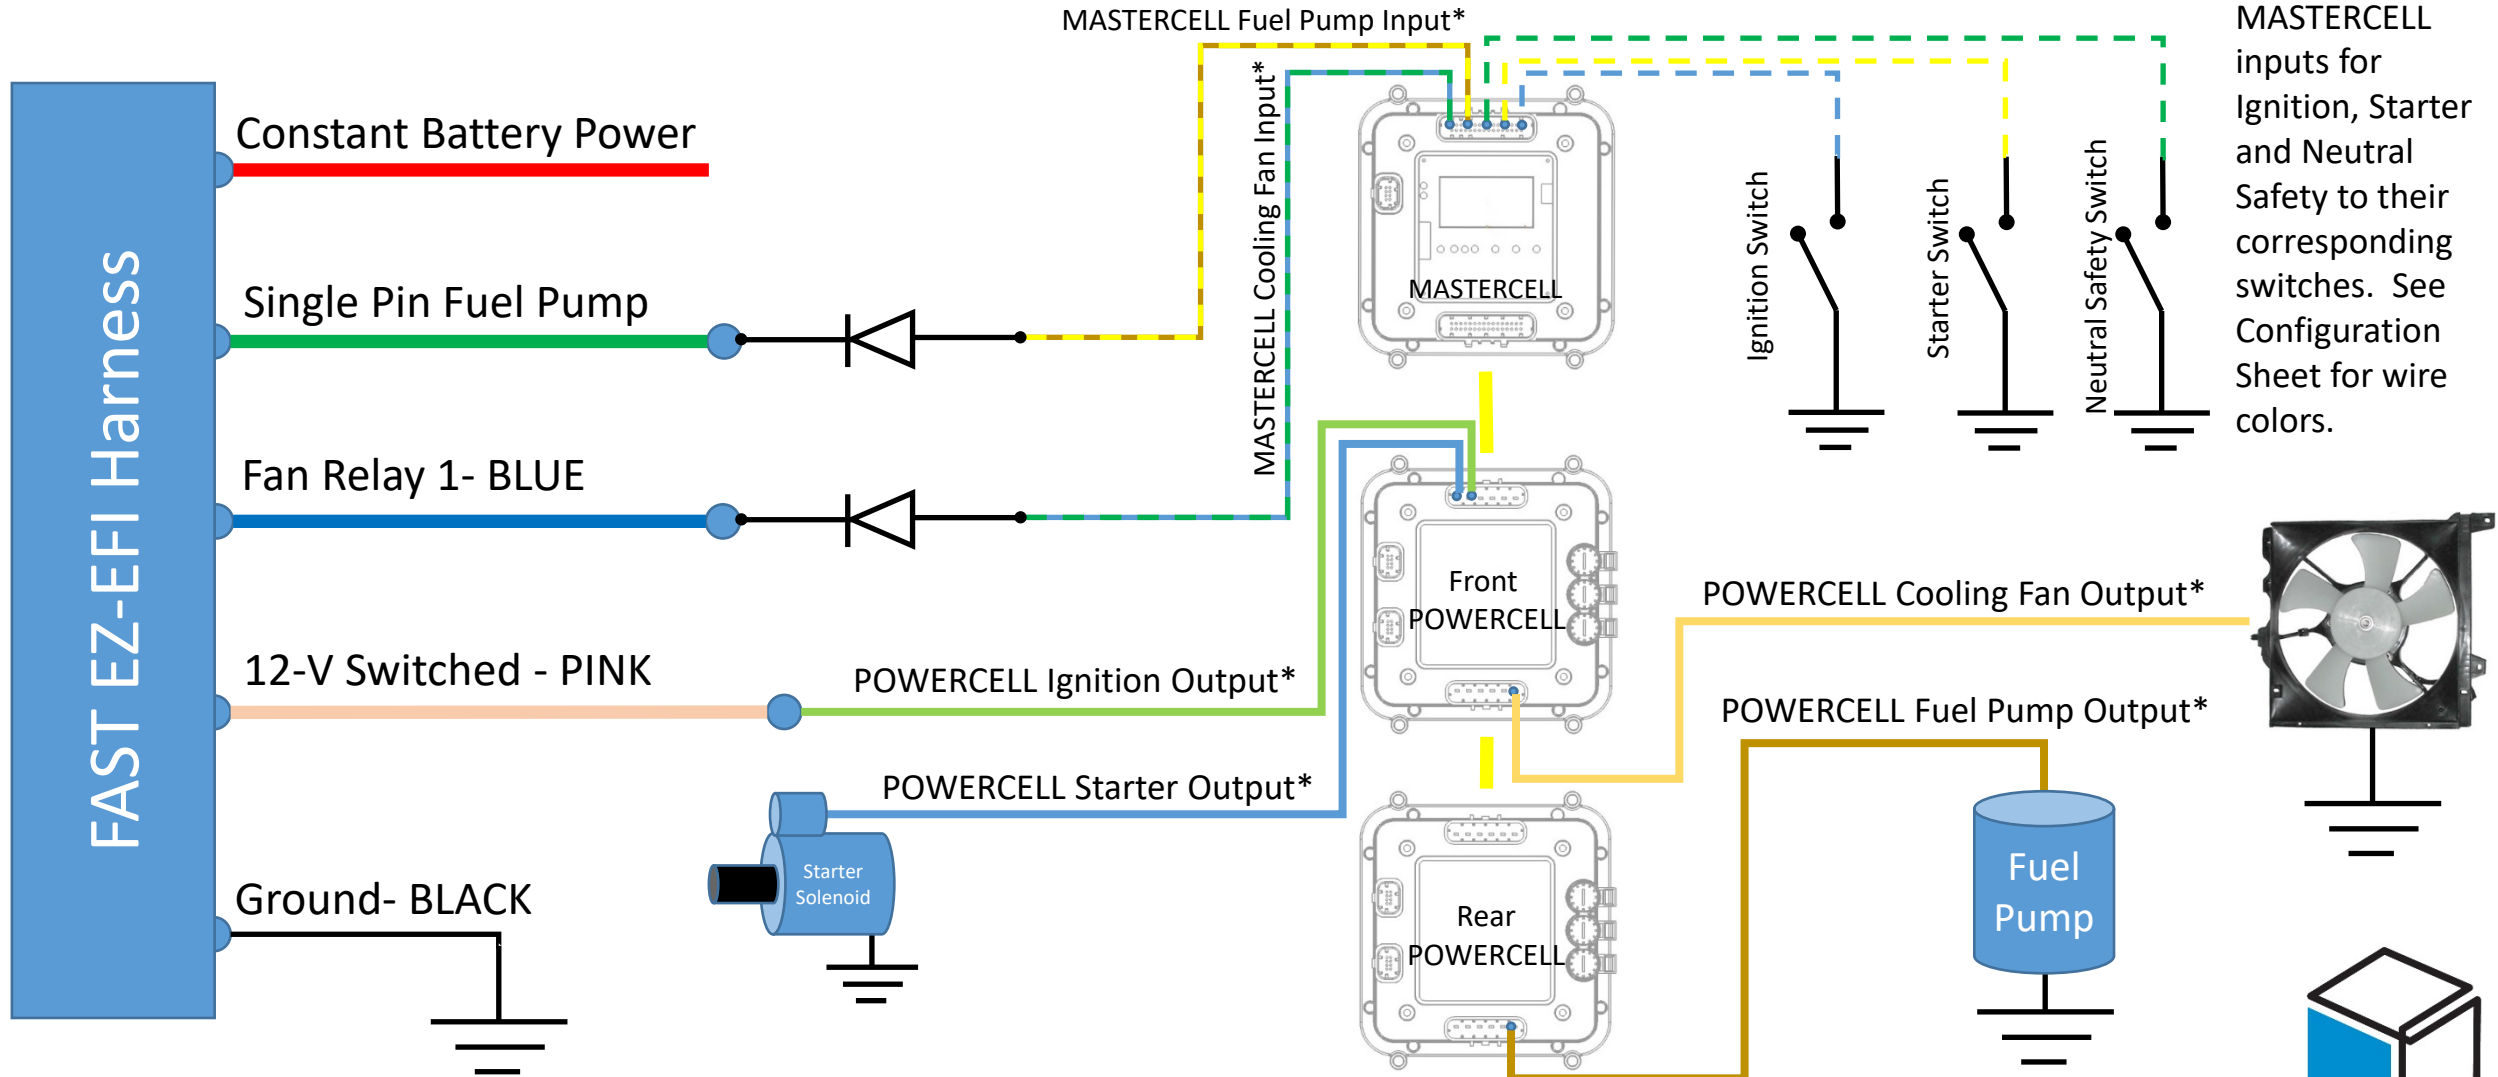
FAST EZ-EFI Harness

Constant Battery Power

Single Pin Fuel Pump

Fan Relay 1- BLUE

12-V Switched - PINK

Ground- BLACK

MASTERCELL Fuel Pump Input*

MASTERCELL Cooling Fan Input*

MASTERCELL

Ignition Switch

Starter Switch

Neutral Safety Switch

MASTERCELL inputs for Ignition, Starter and Neutral Safety to their corresponding switches. See Configuration Sheet for wire colors.

Front POWERCELL

POWERCELL Cooling Fan Output*

POWERCELL Ignition Output*

POWERCELL Fuel Pump Output*

POWERCELL Starter Output*

Starter Solenoid

Rear POWERCELL

Fuel Pump